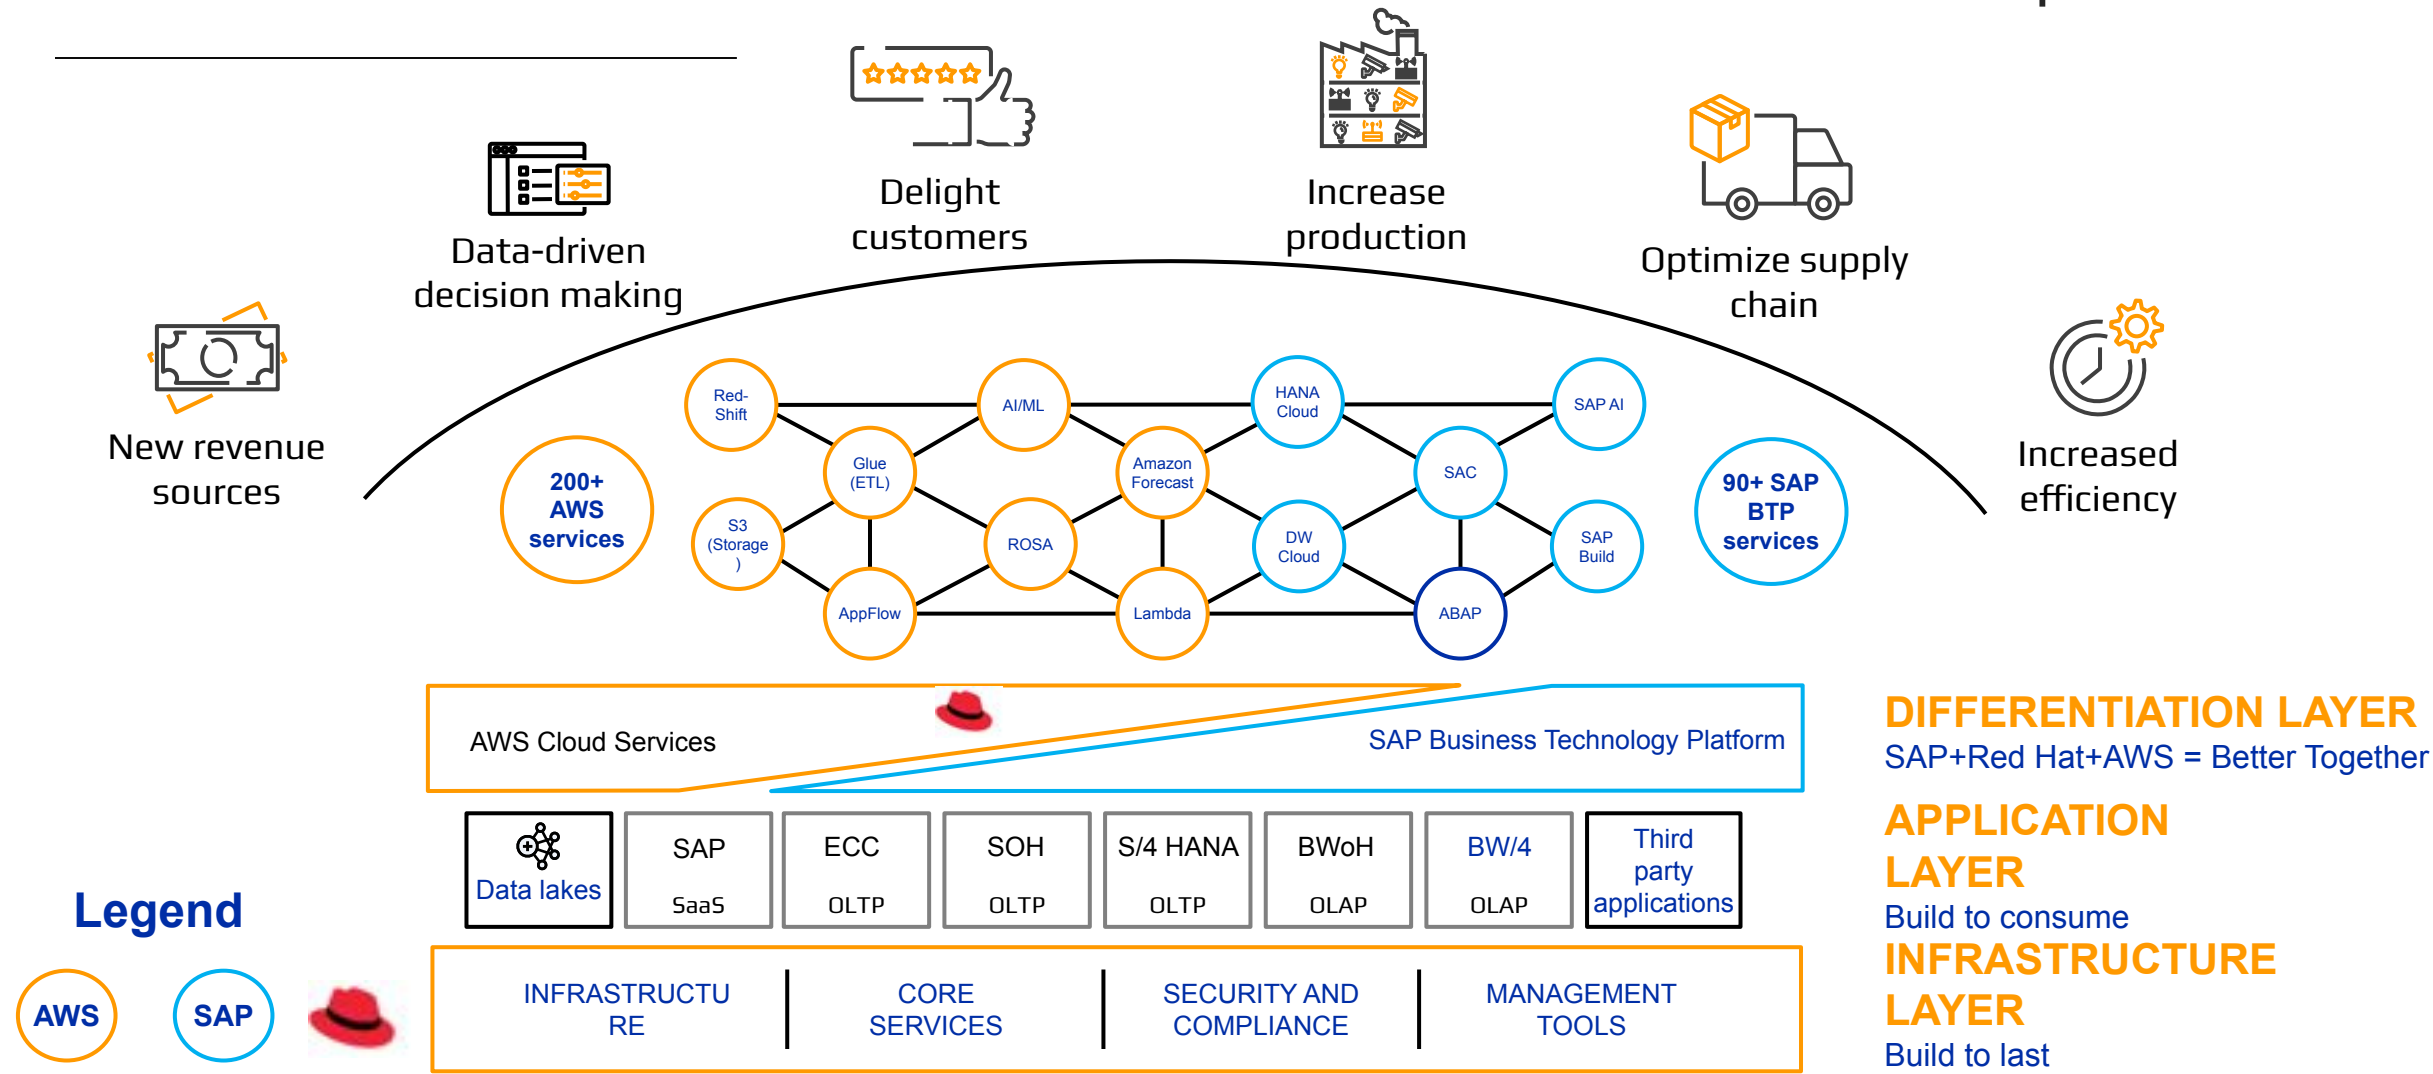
Delight customers

Increase production

Data-driven decision making

Optimize supply chain

New revenue sources

Increased efficiency

Red-Shift

AI/ML

HANA Cloud

SAP AI

Glue (ETL)

Amazon Forecast

SAC

200+ AWS services

S3 (Storage )

ROSA

DW Cloud

SAP Build

90+ SAP BTP services

AppFlow

Lambda

ABAP

AWS Cloud Services

SAP Business Technology Platform

DIFFERENTIATION LAYER
SAP+Red Hat+AWS = Better Together

| Data lakes | SAP SaaS | ECC OLTP | SOH OLTP | S/4 HANA OLTP | BWoH OLAP | BW/4 OLAP | Third party applications |
|---|---|---|---|---|---|---|---|

APPLICATION LAYER
Build to consume

Legend

AWS

SAP

INFRASTRUCTURE

CORE SERVICES

SECURITY AND COMPLIANCE

MANAGEMENT TOOLS

INFRASTRUCTURE LAYER
Build to last